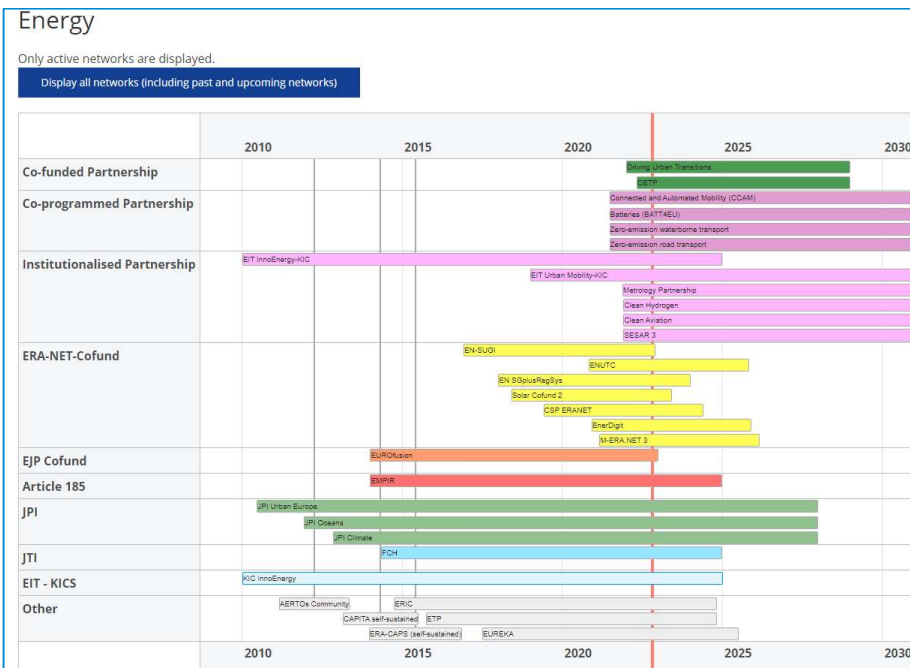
Energy

Only active networks are displayed.

Display all networks (including past and upcoming networks)

2010 2015 2020 2025 2030

Co-funded Partnership
Driving Urban Transitions
CETP

Co-programmed Partnership
Connected and Automated Mobility (CCAM)
Batteries (BATT4EU)
Zero-emission waterborne transport
Zero-emission road transport

Institutionalised Partnership
EIT InnoEnergy-KIC
EIT Urban Mobility-KIC
Metrology Partnership
Clean Hydrogen
Clean Aviation
SESAR 3

ERA-NET-Cofund
EN-SUGI
ENUTC
EN SGplusRegSys
Solar Cofund 2
CSP ERANET
EnerDigit
M-ERA.NET 3

EJP Cofund
EUROfusion

Article 185
EMPIR

JPI
JPI Urban Europe
JPI Oceans
JPI Climate

JTI
FCH

EIT - KICS
KIC InnoEnergy

Other
AERTOs Community
ERIC
CAPITA self-sustained
ETP
ERA-CAPS (self-sustained)
EUREKA

2010 2015 2020 2025 2030